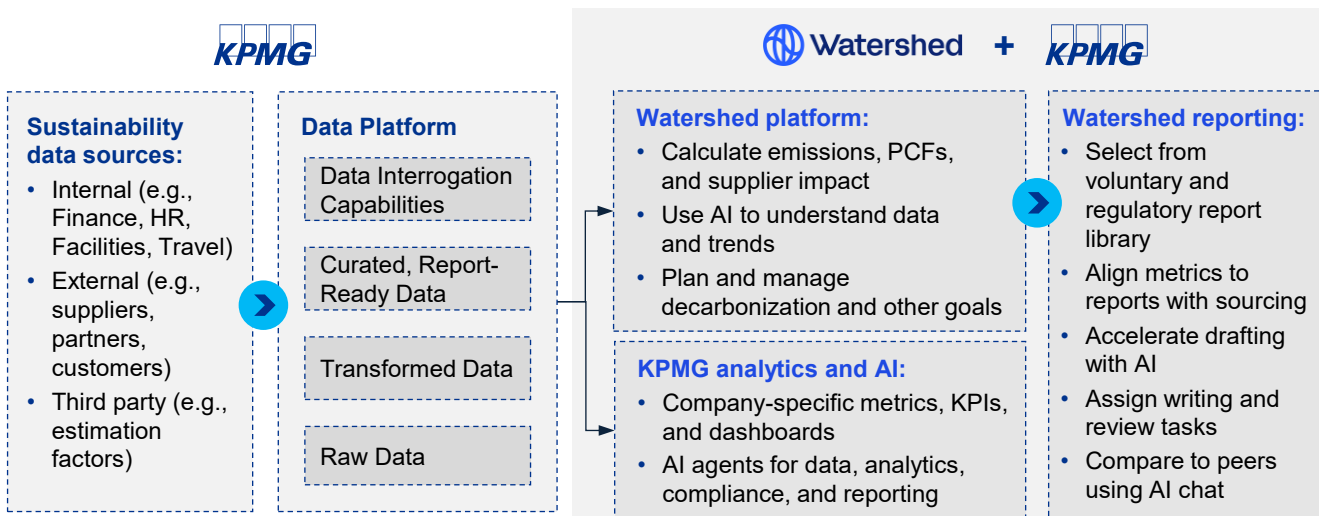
KPMG

Watershed + KPMG

Sustainability data sources:
• Internal (e.g., Finance, HR, Facilities, Travel)
• External (e.g., suppliers, partners, customers)
• Third party (e.g., estimation factors)

Data Platform

Data Interrogation Capabilities

Curated, Report-Ready Data

Transformed Data

Raw Data

Watershed platform:
• Calculate emissions, PCFs, and supplier impact
• Use AI to understand data and trends
• Plan and manage decarbonization and other goals

KPMG analytics and AI:
• Company-specific metrics, KPIs, and dashboards
• AI agents for data, analytics, compliance, and reporting

Watershed reporting:
• Select from voluntary and regulatory report library
• Align metrics to reports with sourcing
• Accelerate drafting with AI
• Assign writing and review tasks
• Compare to peers using AI chat